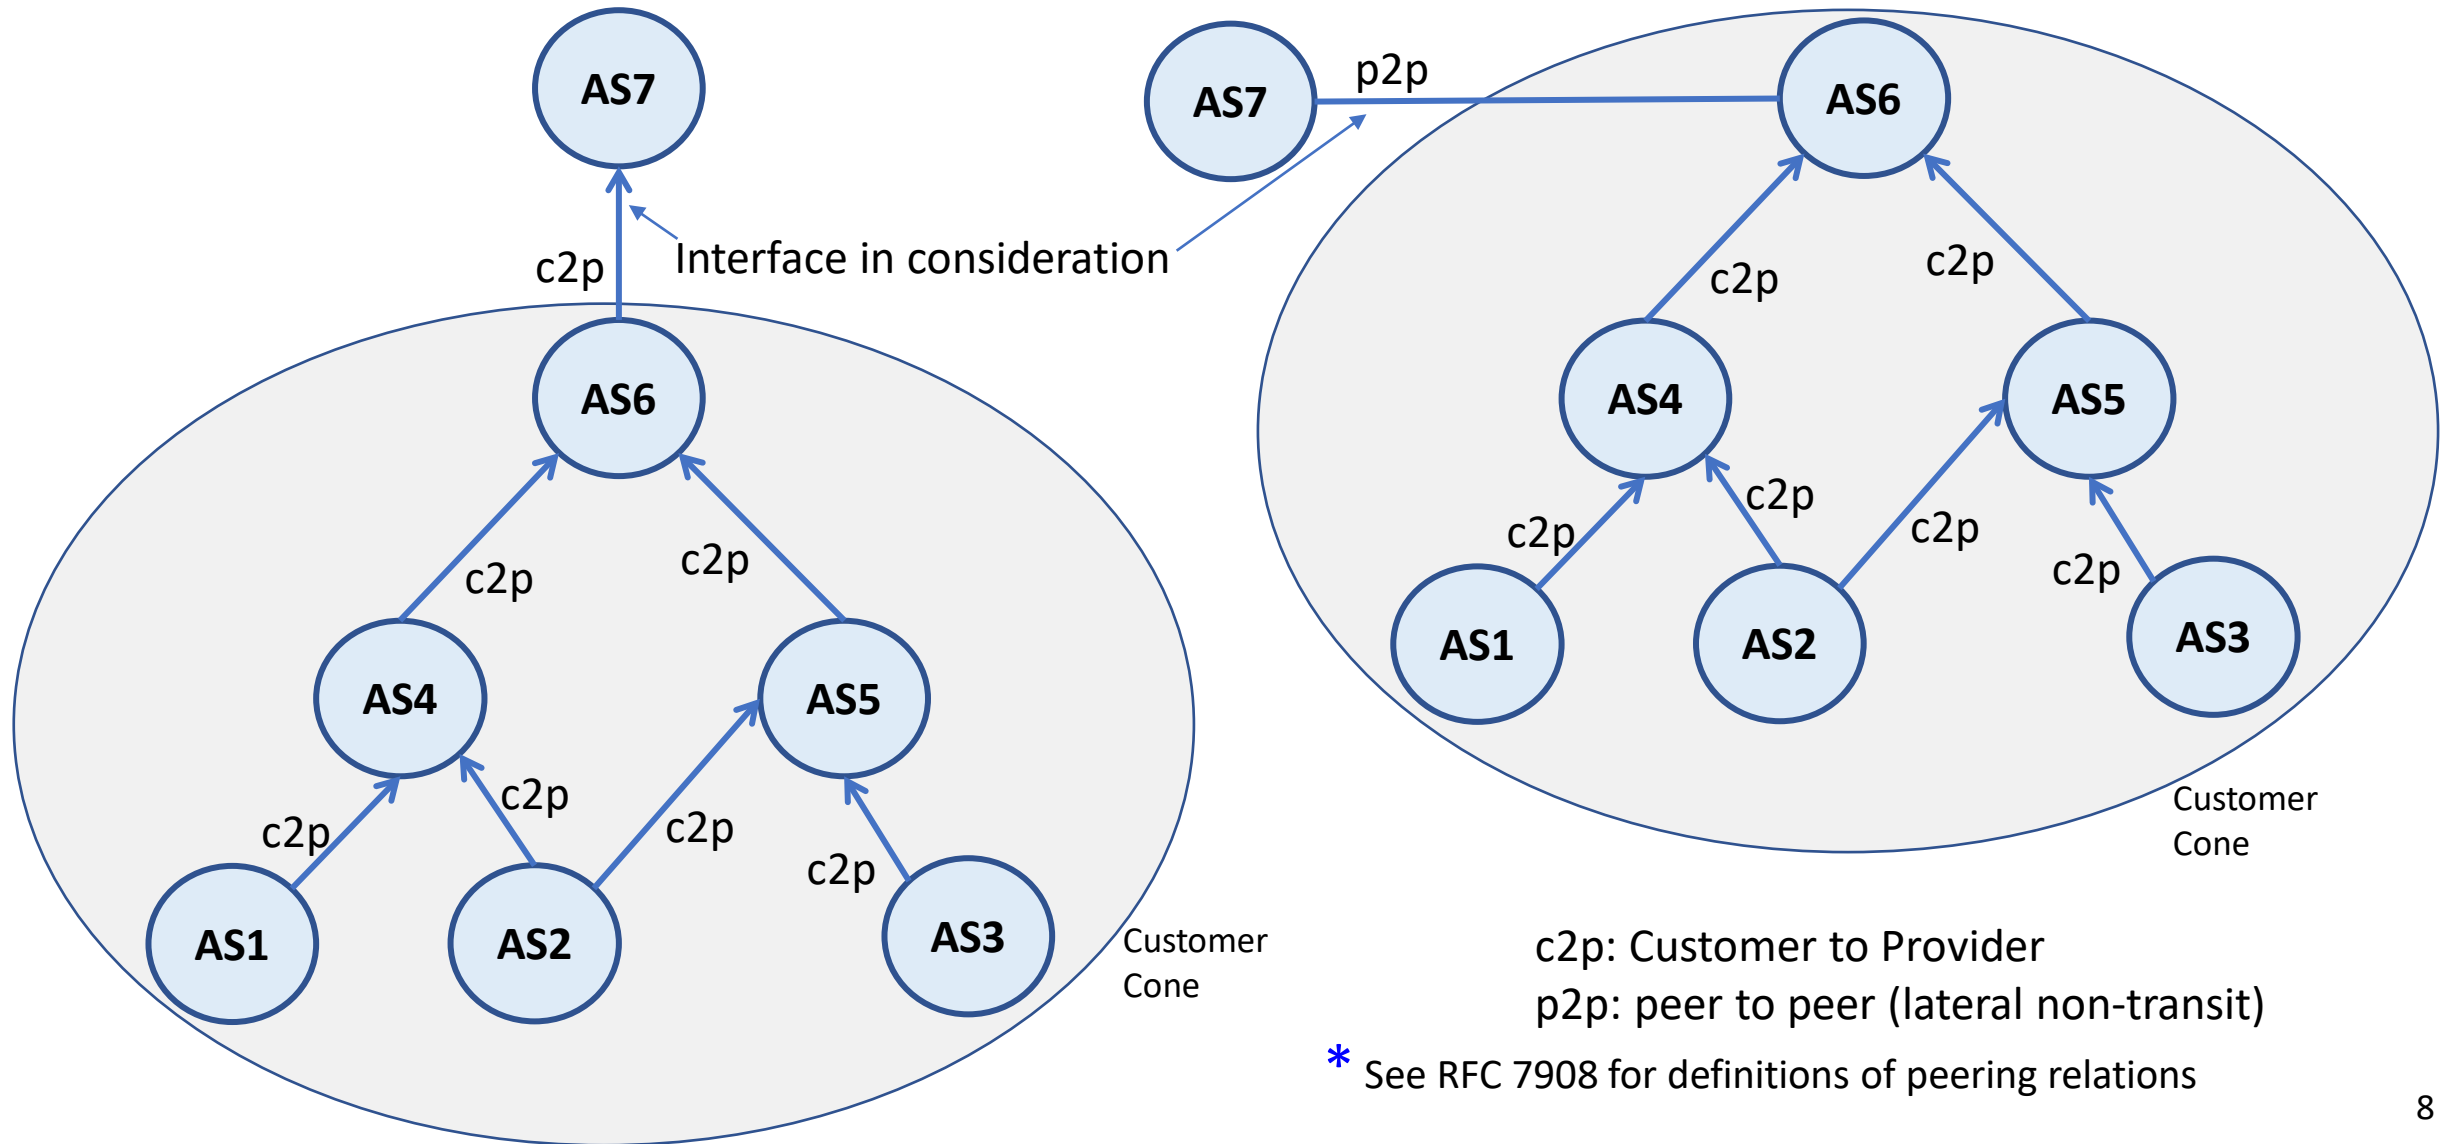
AS7

c2p

Interface in consideration

AS6

c2p

c2p

AS4

AS5

c2p

c2p

c2p

c2p

AS1

AS2

AS3

Customer Cone

AS7

p2p

AS6

c2p

c2p

AS4

AS5

c2p

c2p

c2p

c2p

AS1

AS2

AS3

Customer Cone

c2p: Customer to Provider
p2p: peer to peer (lateral non-transit)

* See RFC 7908 for definitions of peering relations

8